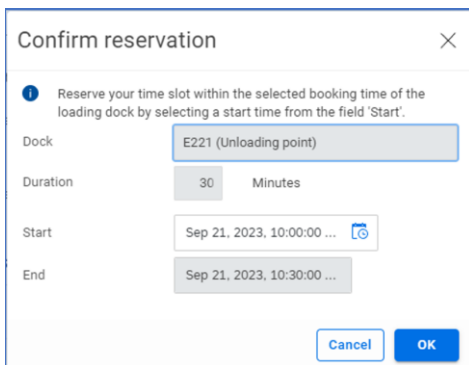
Confirm reservation

Reserve your time slot within the selected booking time of the loading dock by selecting a start time from the field 'Start'.

Dock
E221 (Unloading point)

Duration
30
Minutes

Start
Sep 21, 2023, 10:00:00 ...

End
Sep 21, 2023, 10:30:00 ...

Cancel
OK